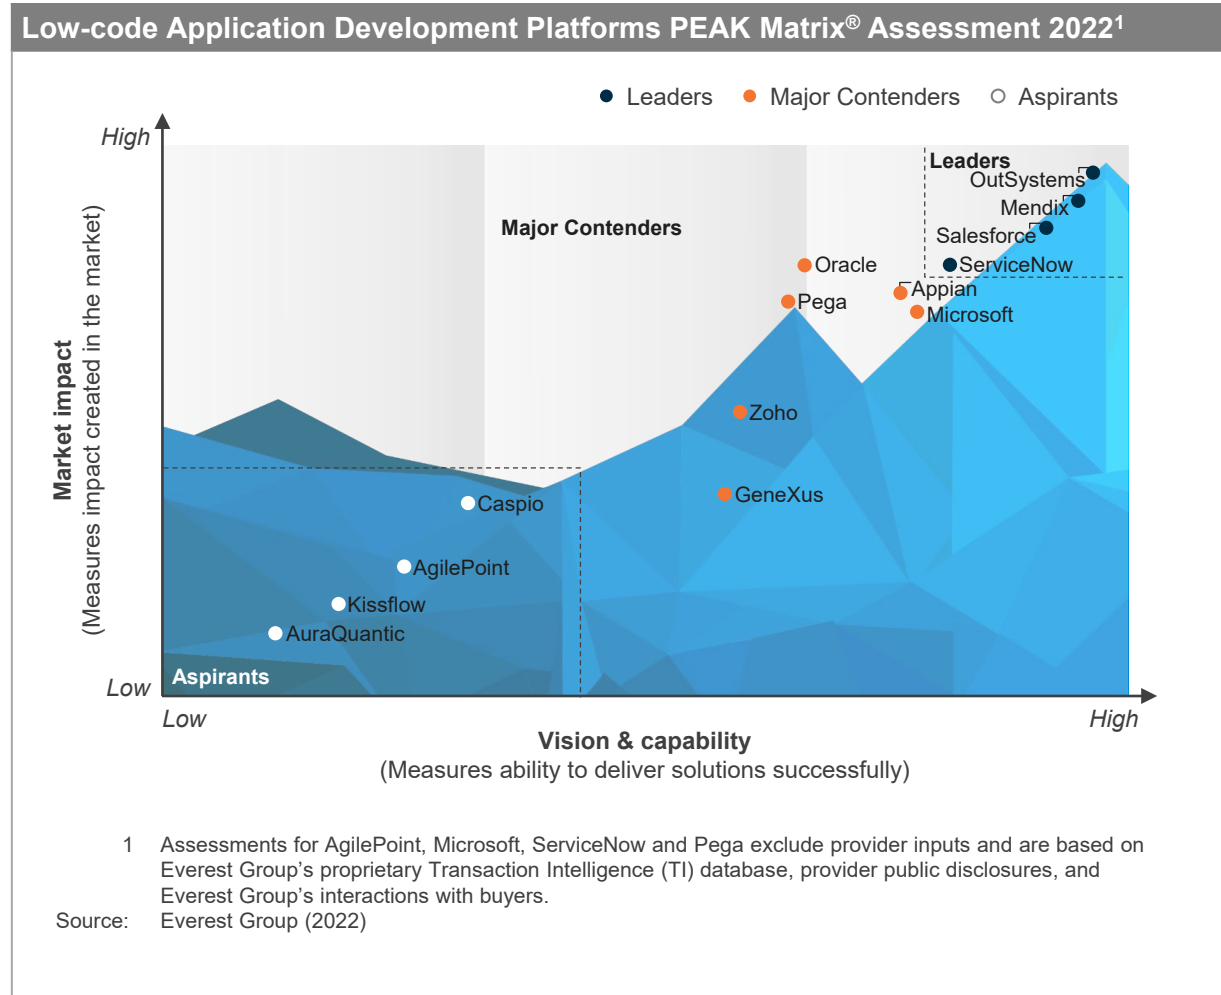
Low-code Application Development Platforms PEAK Matrix® Assessment 2022$^1$

Leaders Major Contenders Aspirants

High

Market impact
(Measures impact created in the market)

Low

Major Contenders

Leaders

OutSystems
Mendix
Salesforce
ServiceNow
Oracle
Appian
Pega
Microsoft
Zoho
GeneXus
Caspio
AgilePoint
Kissflow
AuraQuantic

Aspirants

Low

High

Vision & capability
(Measures ability to deliver solutions successfully)

1 Assessments for AgilePoint, Microsoft, ServiceNow and Pega exclude provider inputs and are based on Everest Group's proprietary Transaction Intelligence (TI) database, provider public disclosures, and Everest Group's interactions with buyers.
Source: Everest Group (2022)